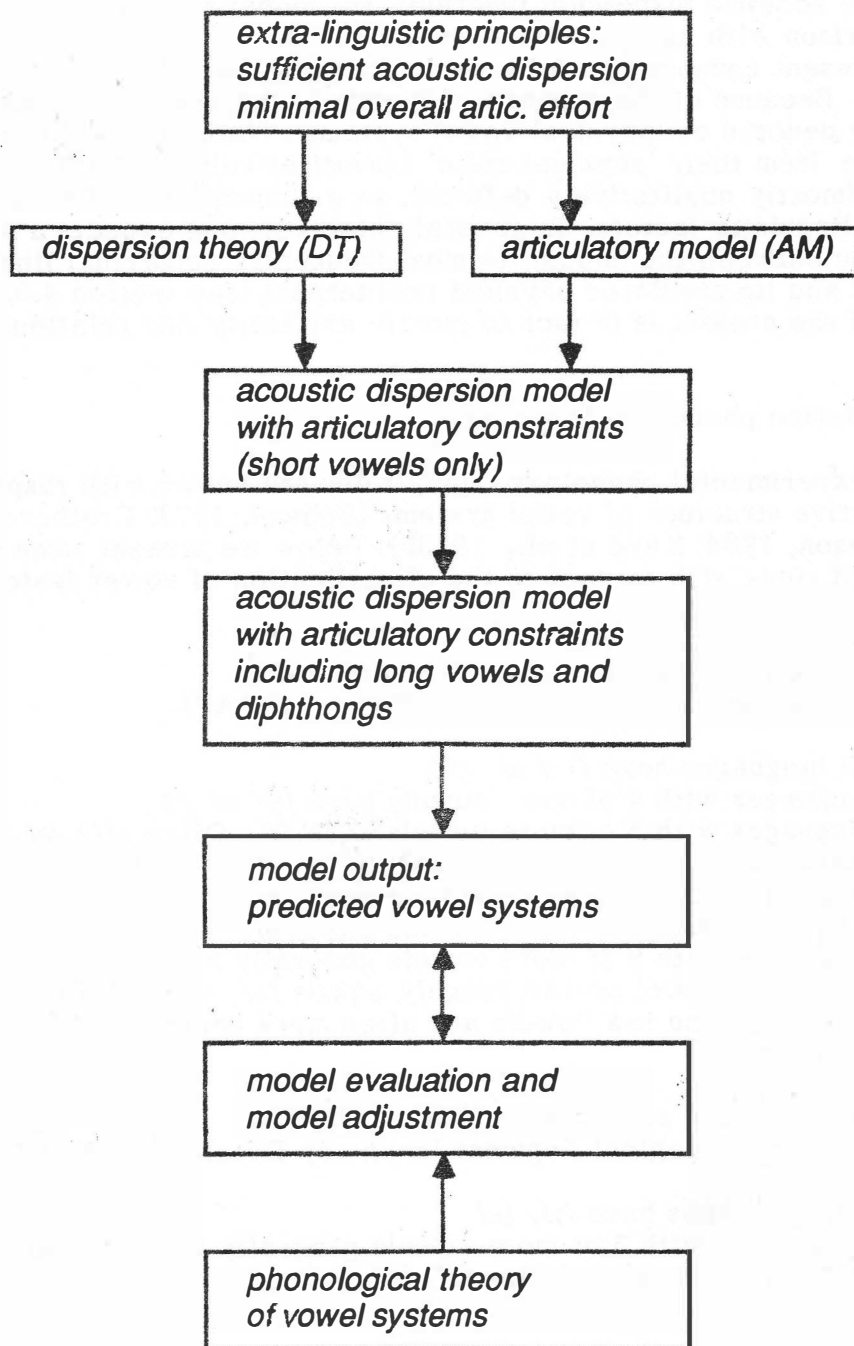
extra-linguistic principles:
sufficient acoustic dispersion
minimal overall artic. effort

dispersion theory (DT)

articulatory model (AM)

acoustic dispersion model
with articulatory constraints
(short vowels only)

acoustic dispersion model
with articulatory constraints
including long vowels and
diphthongs

model output:
predicted vowel systems

model evaluation and
model adjustment

phonological theory
of vowel systems